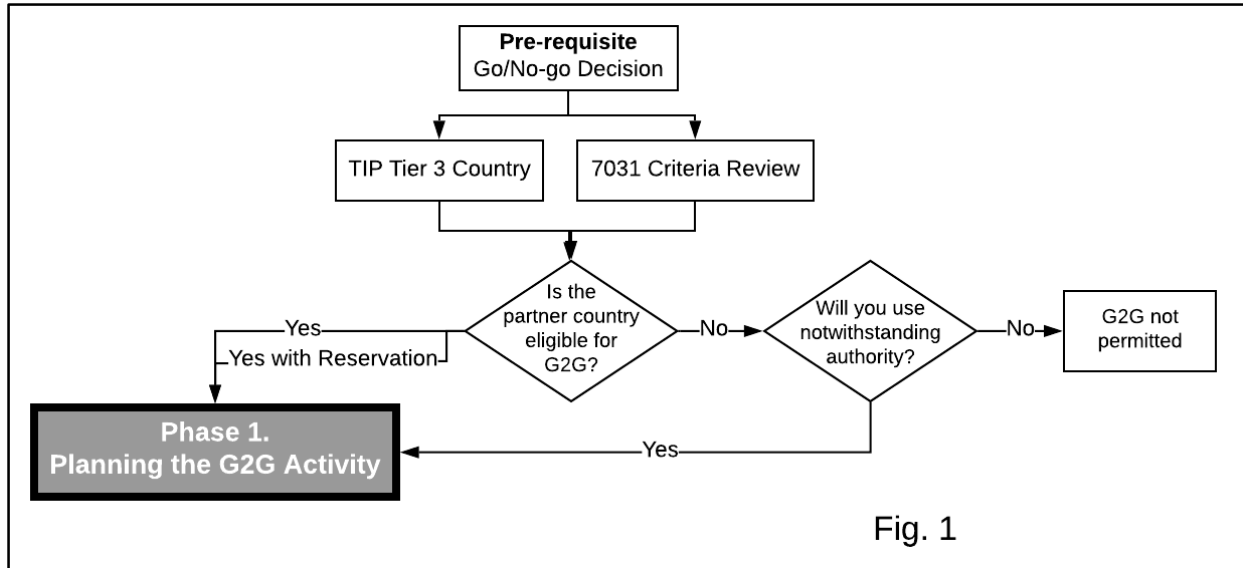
**Pre-requisite**
Go/No-go Decision

TIP Tier 3 Country

7031 Criteria Review

Is the partner country eligible for G2G?

Yes

Yes with Reservation

No

Will you use notwithstanding authority?

No

G2G not permitted

Yes

Phase 1.
Planning the G2G Activity

Fig. 1